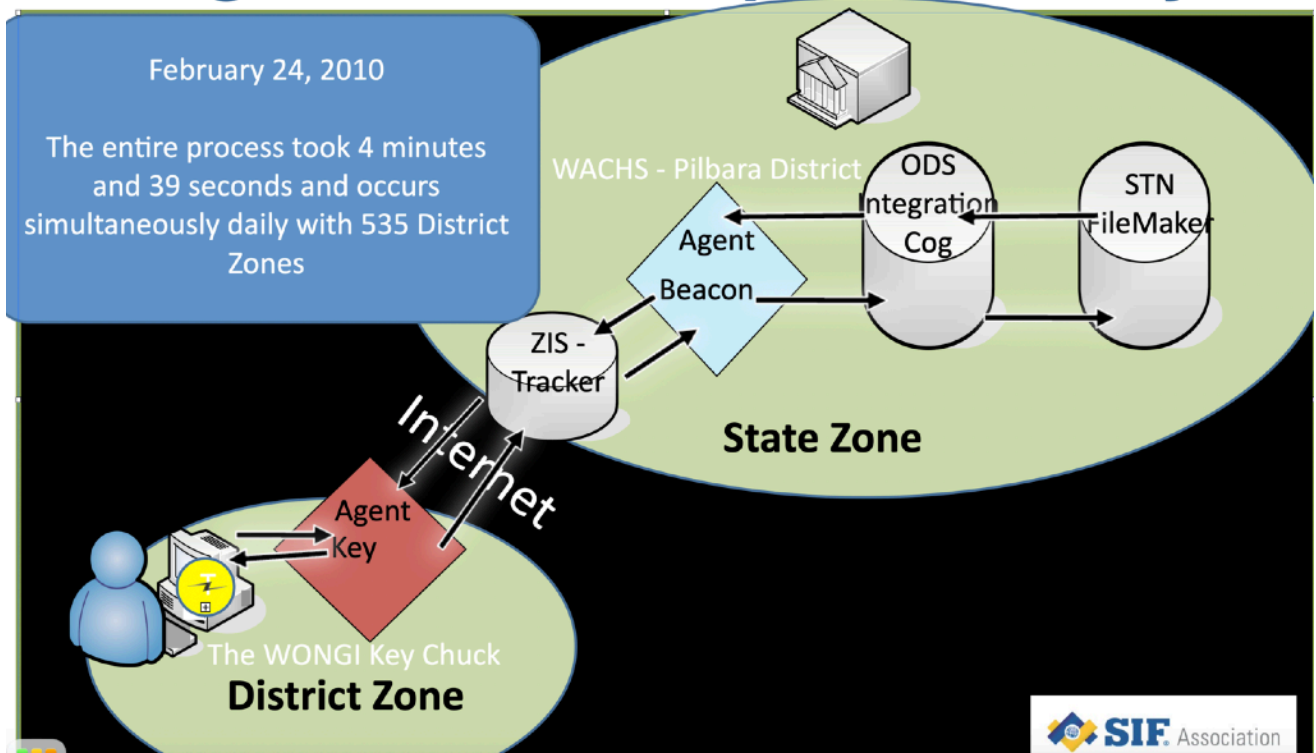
February 24, 2010

The entire process took 4 minutes and 39 seconds and occurs simultaneously daily with 535 District Zones

WACHS - Pilbara District

ODS Integration Cog

STN FileMaker

Agent Beacon

ZIS - Tracker

State Zone

Internet

Agent Key

The WONGI Key Chuck

District Zone

SIF Association